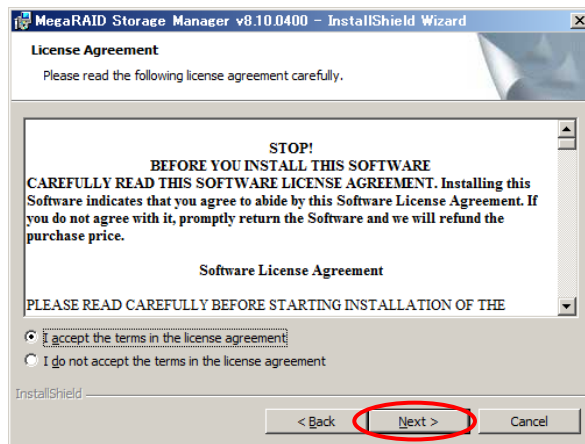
MegaRAID Storage Manager v8.10.0400 - InstallShield Wizard

License Agreement

Please read the following license agreement carefully.

STOP!
BEFORE YOU INSTALL THIS SOFTWARE
CAREFULLY READ THIS SOFTWARE LICENSE AGREEMENT. Installing this Software indicates that you agree to abide by this Software License Agreement. If you do not agree with it, promptly return the Software and we will refund the purchase price.

Software License Agreement

PLEASE READ CAREFULLY BEFORE STARTING INSTALLATION OF THE

I accept the terms in the license agreement

I do not accept the terms in the license agreement

InstallShield

< Back

Next >

Cancel